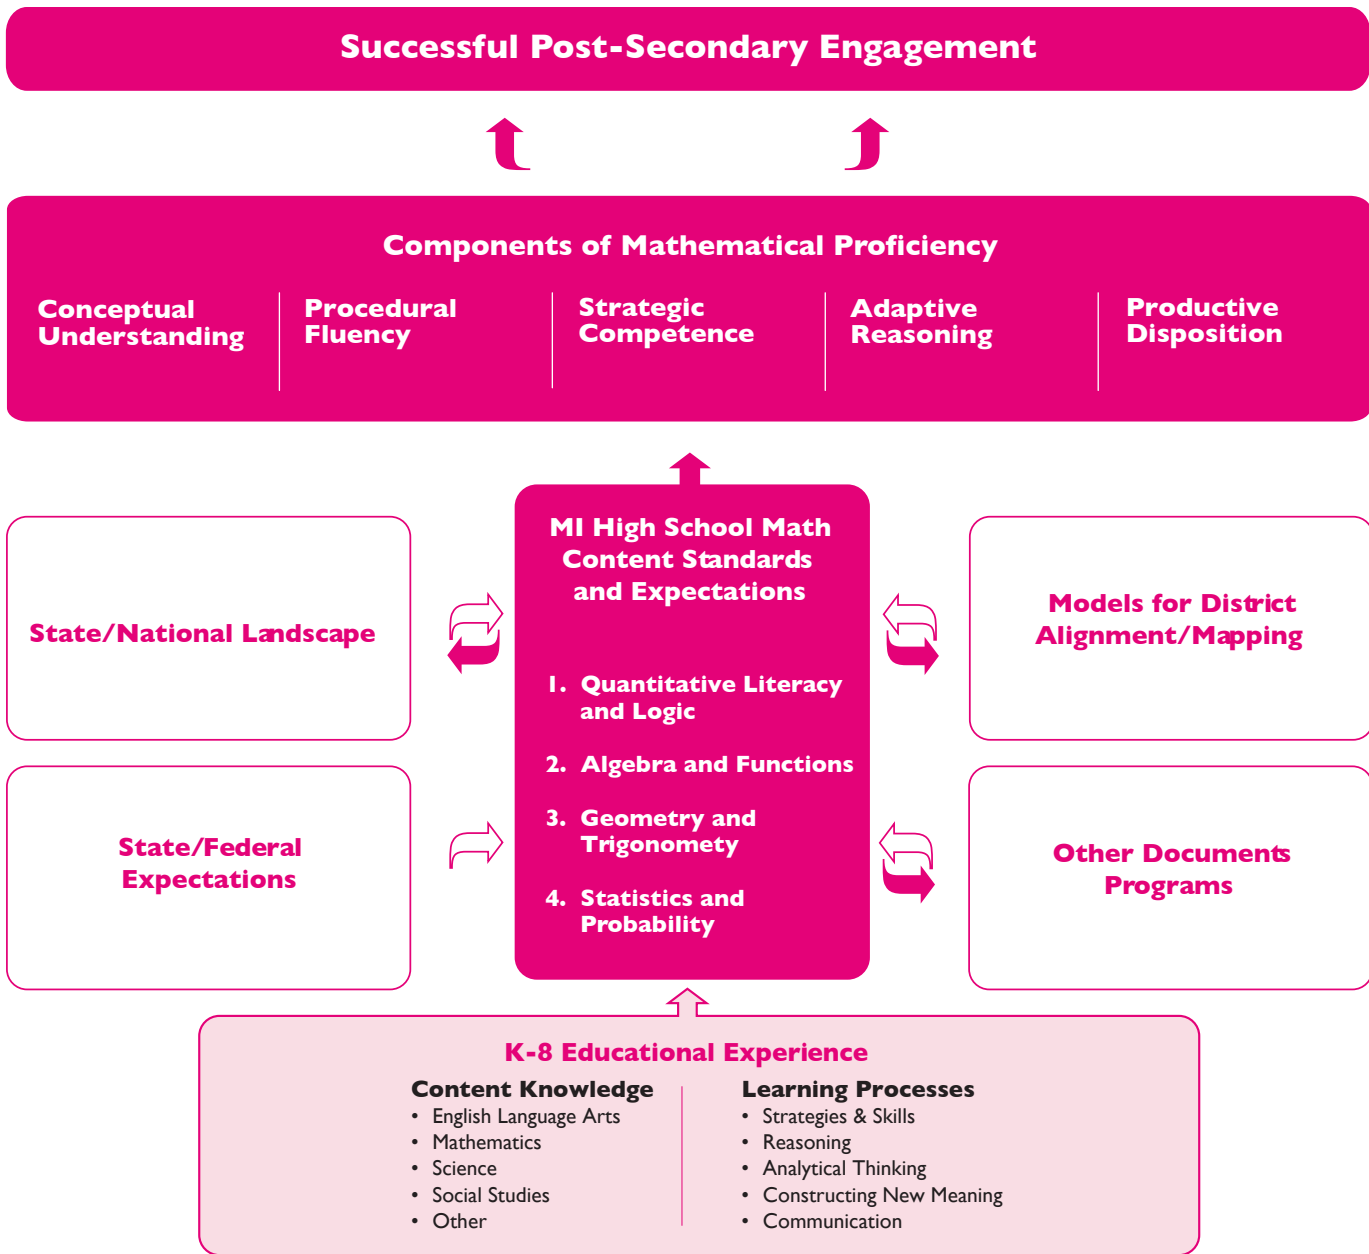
Successful Post-Secondary Engagement

Components of Mathematical Proficiency

Conceptual Understanding

Procedural Fluency

Strategic Competence

Adaptive Reasoning

Productive Disposition

State/National Landscape

MI High School Math Content Standards and Expectations

1. Quantitative Literacy and Logic

2. Algebra and Functions

3. Geometry and Trigonomety

4. Statistics and Probability

Models for District Alignment/Mapping

State/Federal Expectations

Other Documents Programs

K-8 Educational Experience

Content Knowledge
• English Language Arts
• Mathematics
• Science
• Social Studies
• Other

Learning Processes
• Strategies & Skills
• Reasoning
• Analytical Thinking
• Constructing New Meaning
• Communication